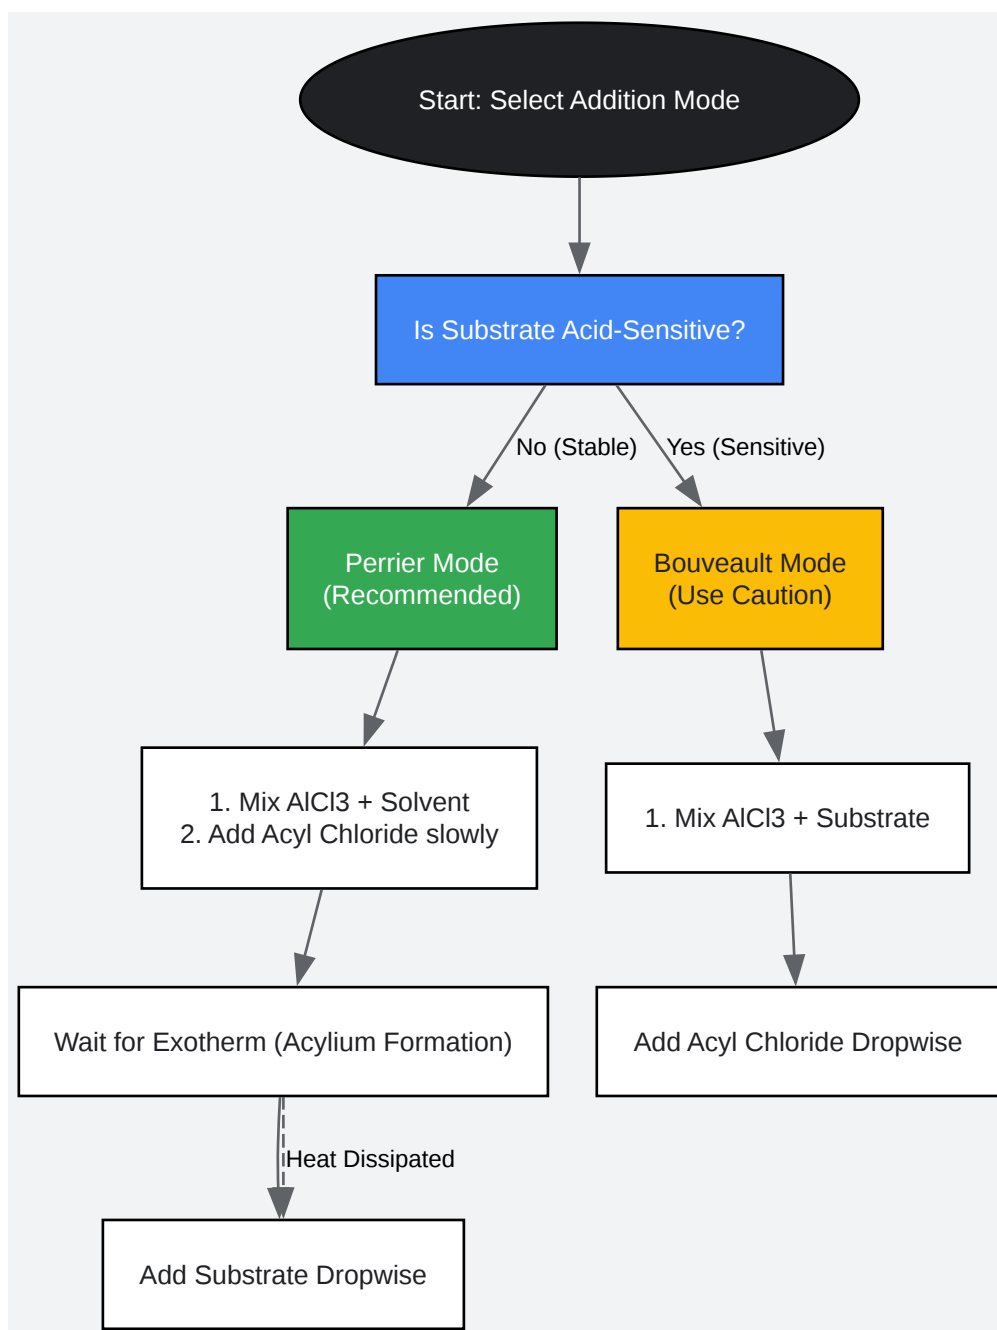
Start: Select Addition Mode

Is Substrate Acid-Sensitive?

No (Stable)

Yes (Sensitive)

Perrier Mode (Recommended)

Bouveault Mode (Use Caution)

1. Mix AlCl3 + Solvent
2. Add Acyl Chloride slowly

1. Mix AlCl3 + Substrate

Wait for Exotherm (Acylium Formation)

Add Acyl Chloride Dropwise

Heat Dissipated

Add Substrate Dropwise